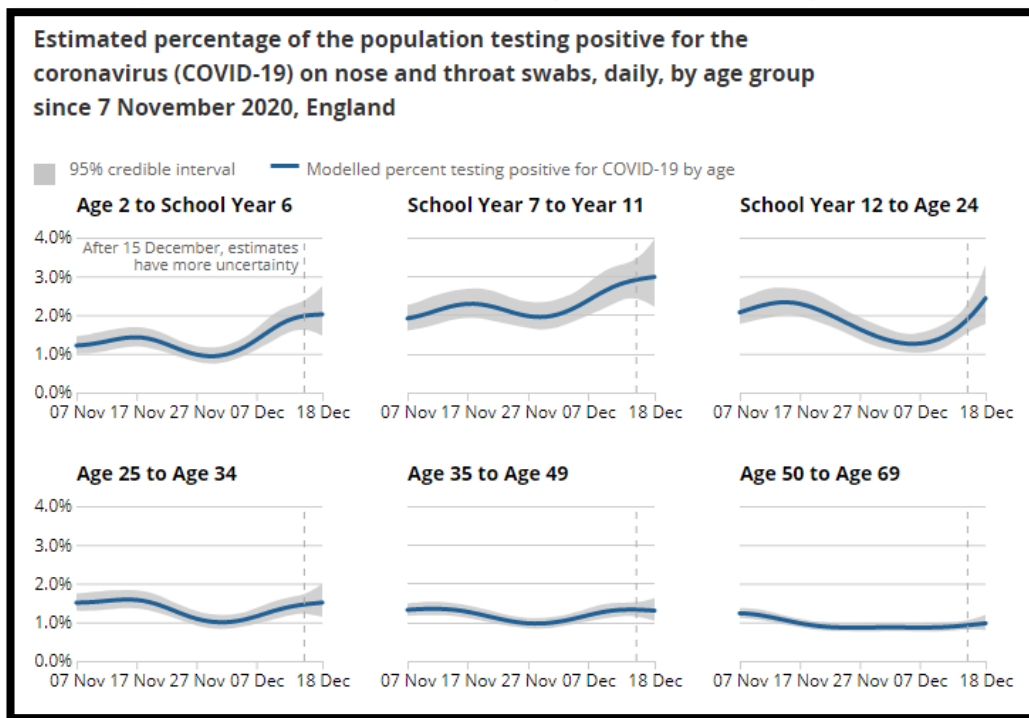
Estimated percentage of the population testing positive for the coronavirus (COVID-19) on nose and throat swabs, daily, by age group since 7 November 2020, England

95% credible interval
Modelled percent testing positive for COVID-19 by age

Age 2 to School Year 6
4.0%
3.0%
2.0%
1.0%
0.0%
After 15 December, estimates have more uncertainty
07 Nov 17 Nov 27 Nov 07 Dec 18 Dec

School Year 7 to Year 11
07 Nov 17 Nov 27 Nov 07 Dec 18 Dec

School Year 12 to Age 24
07 Nov 17 Nov 27 Nov 07 Dec 18 Dec

Age 25 to Age 34
4.0%
3.0%
2.0%
1.0%
0.0%
07 Nov 17 Nov 27 Nov 07 Dec 18 Dec

Age 35 to Age 49
07 Nov 17 Nov 27 Nov 07 Dec 18 Dec

Age 50 to Age 69
07 Nov 17 Nov 27 Nov 07 Dec 18 Dec